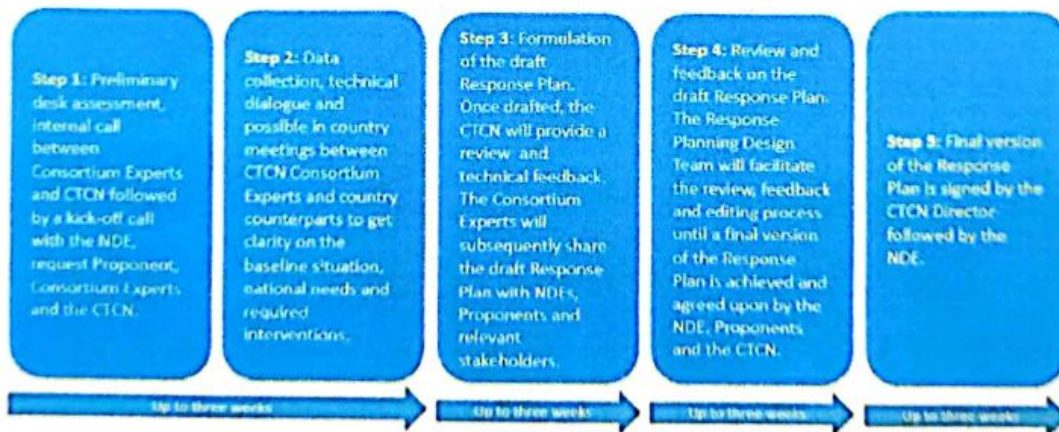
Step 1: Preliminary desk assessment, internal call between Consortium Experts and CTCN followed by a kick-off call with the NDE, request Proponent, Consortium Experts and the CTCN.

Step 2: Data collection, technical dialogue and possible in country meetings between CTCN Consortium Experts and country counterparts to get clarity on the baseline situation, national needs and required interventions.

Step 3: Formulation of the draft Response Plan. Once drafted, the CTCN will provide a review and technical feedback. The Consortium Experts will subsequently share the draft Response Plan with NDEs, Proponents and relevant stakeholders.

Step 4: Review and feedback on the draft Response Plan. The Response Planning Design Team will facilitate the review, feedback and editing process until a final version of the Response Plan is achieved and agreed upon by the NDE, Proponents and the CTCN.

Step 5: Final version of the Response Plan is signed by the CTCN Director followed by the NDE.

Up to three weeks

Up to three weeks

Up to three weeks

Up to three weeks